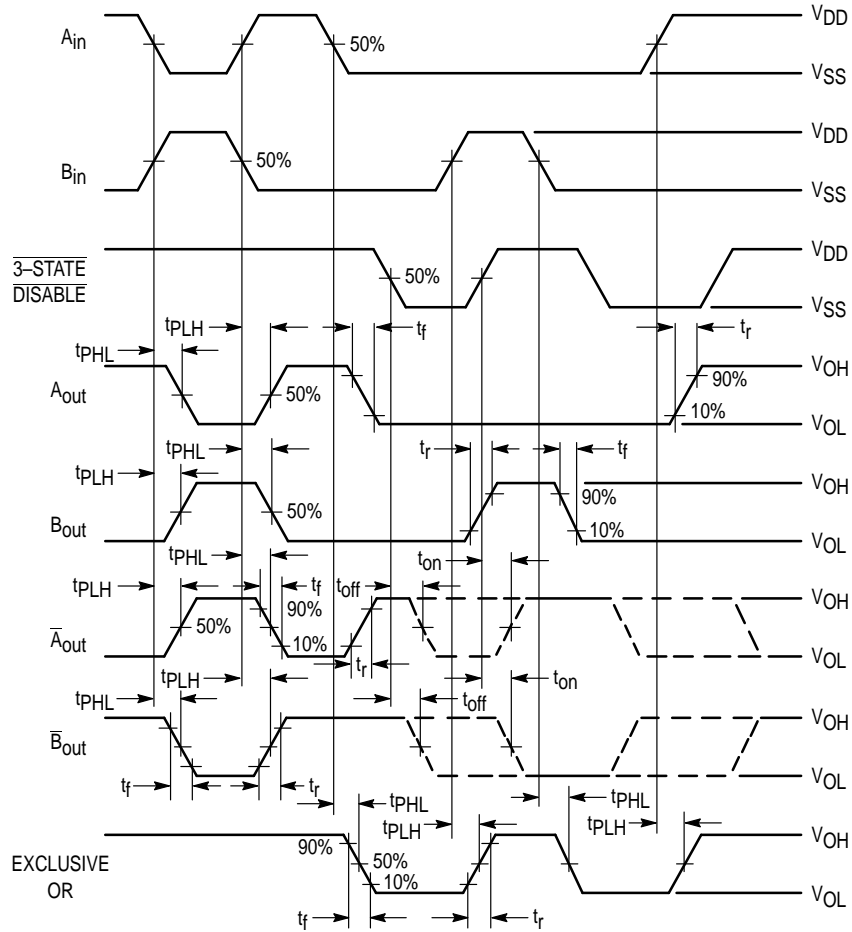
$A_{in}$ 50% $V_{DD}$ $V_{SS}$

$B_{in}$ 50% $V_{DD}$ $V_{SS}$

$\overline{\text{3–STATE}}$ $\overline{\text{DISABLE}}$ 50% $V_{DD}$ $V_{SS}$

$t_{PLH}$ $t_{PHL}$ $t_f$ $t_r$

$A_{out}$ 50% 90% 10% $V_{OH}$ $V_{OL}$

$t_{PHL}$ $t_{PLH}$ $t_r$ $t_f$

$B_{out}$ 50% 90% 10% $V_{OH}$ $V_{OL}$

$t_{PHL}$ $t_{PLH}$ $t_f$ $t_{off}$ $t_{on}$

$\overline{A}_{out}$ 50% 90% 10% $t_r$ $V_{OH}$ $V_{OL}$

$t_{PLH}$ $t_{PHL}$ $t_{off}$ $t_{on}$

$\overline{B}_{out}$ $V_{OH}$ $V_{OL}$

$t_f$ $t_r$ $t_{PHL}$ $t_{PLH}$ $t_{PHL}$ $t_{PLH}$

EXCLUSIVE OR 90% 50% 10% $V_{OH}$ $V_{OL}$

$t_f$ $t_r$